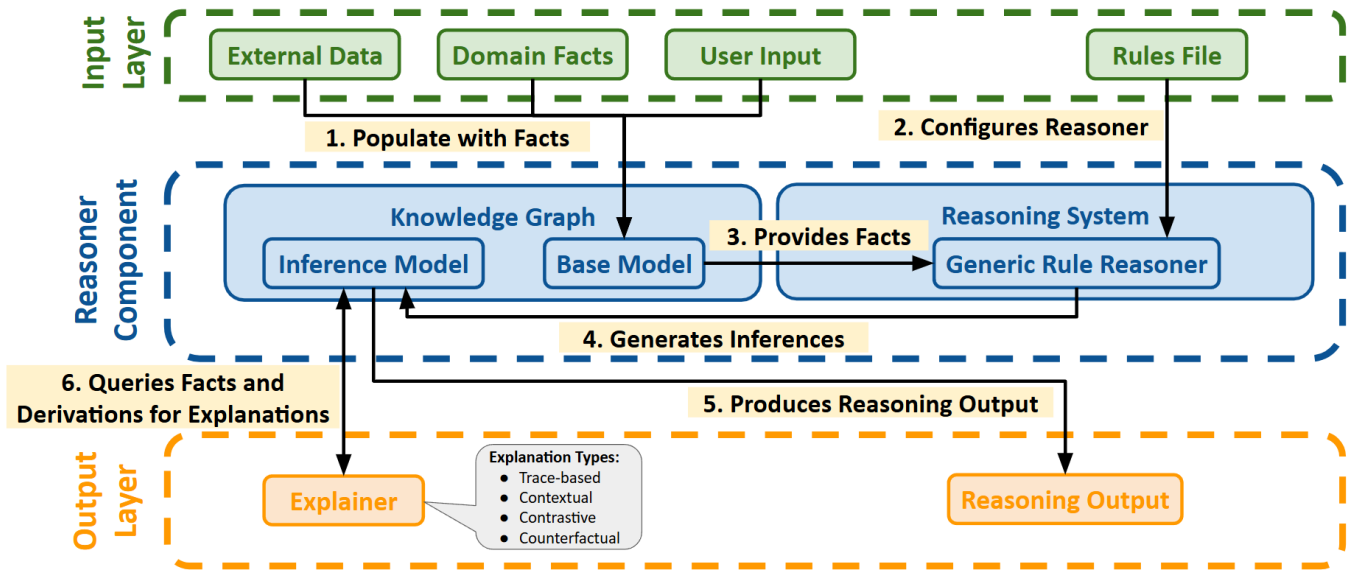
Input Layer

External Data
Domain Facts
User Input
Rules File

1. Populate with Facts
2. Configures Reasoner

Reasoner Component

Knowledge Graph
Inference Model
Base Model

3. Provides Facts

Reasoning System
Generic Rule Reasoner

4. Generates Inferences

6. Queries Facts and Derivations for Explanations

5. Produces Reasoning Output

Output Layer

Explainer

Explanation Types:
- Trace-based
- Contextual
- Contrastive
- Counterfactual

Reasoning Output